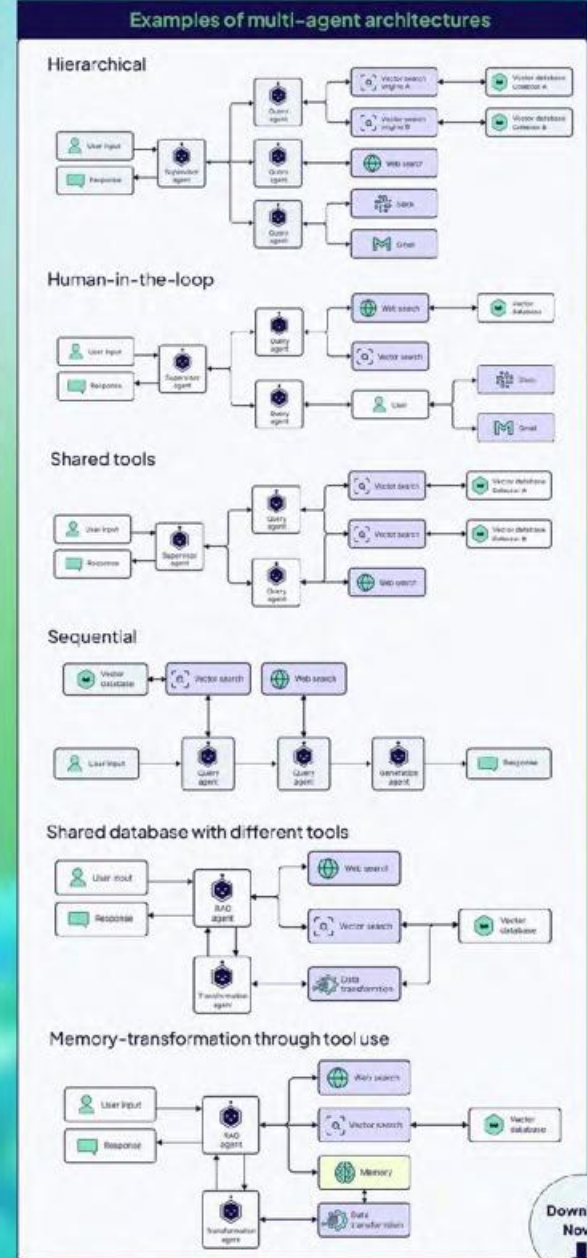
Examples of multi-agent architectures

Hierarchical

User input

Response

Supervisor agent

Query agent

Query agent

Query agent

Vector search engine A

Vector search engine B

Vector database Collection A

Vector database Collection B

Web search

Slack

Gmail

Human-in-the-loop

User input

Response

Supervisor agent

Query agent

Query agent

Web search

Vector database

Vector search

User

Slack

Gmail

Shared tools

User input

Response

Supervisor agent

Query agent

Query agent

Vector search

Vector database Collection A

Vector search

Vector database Collection B

Web search

Sequential

Vector database

Vector search

Web search

User input

Query agent

Query agent

Generate agent

Response

Shared database with different tools

User input

Response

RAG agent

Transformation agent

Web search

Vector search

Vector database

Data transformation

Memory-transformation through tool use

User input

Response

RAG agent

Transformation agent

Web search

Vector search

Vector database

Memory

Data transformation

Down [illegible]
Nov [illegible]
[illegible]